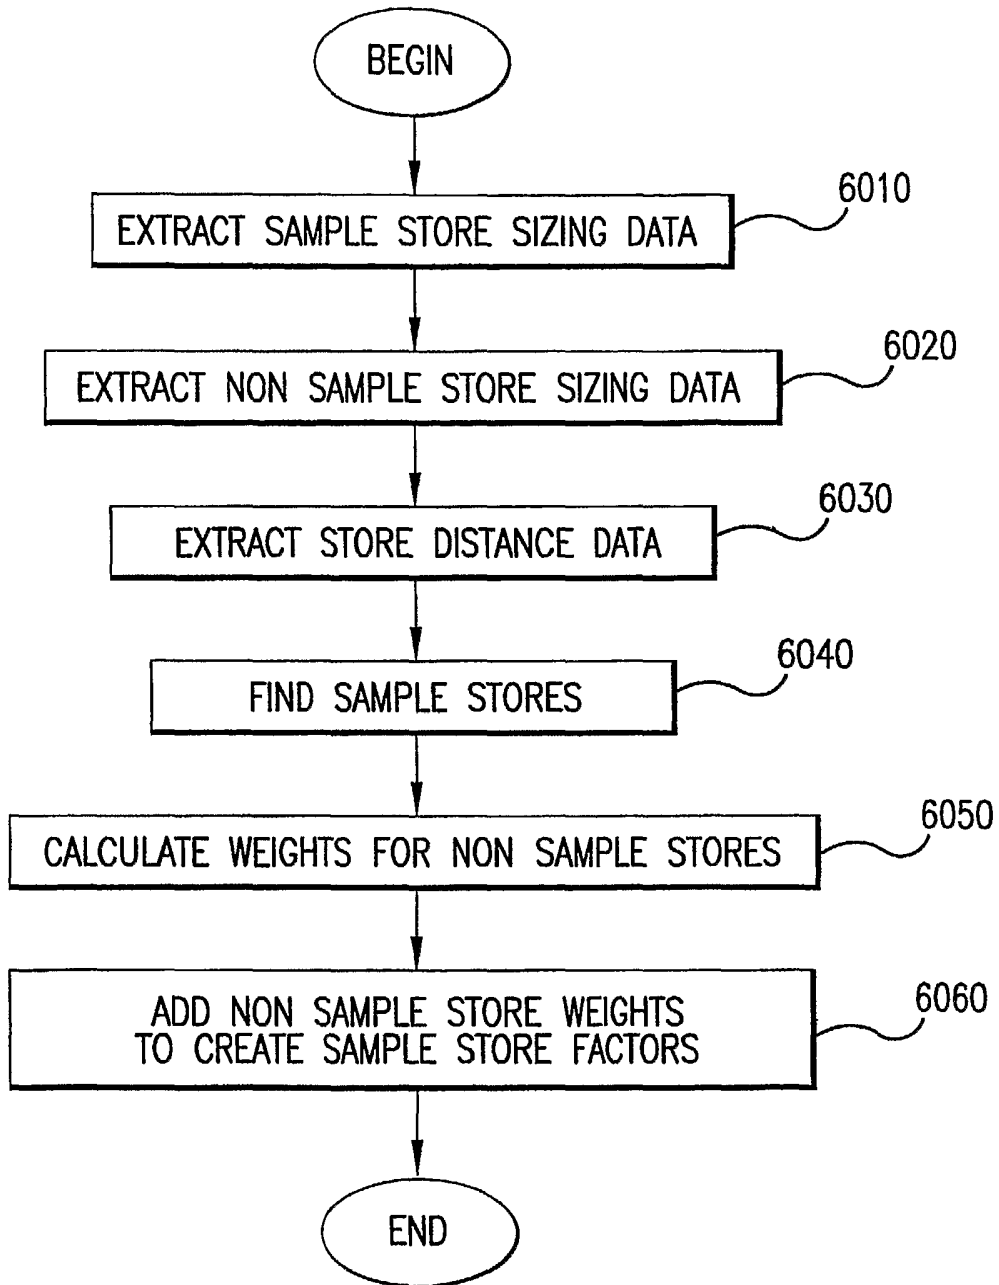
BEGIN

EXTRACT SAMPLE STORE SIZING DATA

6010

EXTRACT NON SAMPLE STORE SIZING DATA

6020

EXTRACT STORE DISTANCE DATA

6030

FIND SAMPLE STORES

6040

CALCULATE WEIGHTS FOR NON SAMPLE STORES

6050

ADD NON SAMPLE STORE WEIGHTS TO CREATE SAMPLE STORE FACTORS

6060

END